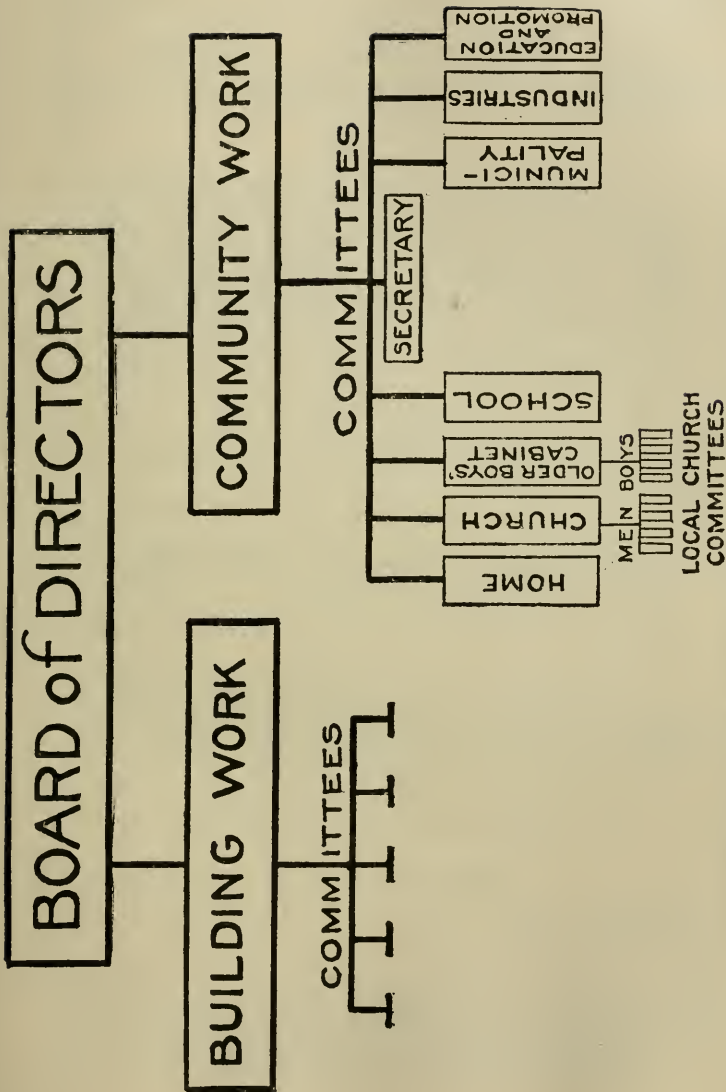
BOARD of DIRECTORS

BUILDING WORK

COMMITTEES

COMMUNITY WORK

COMMITTEES

SECRETARY

HOME

CHURCH

OLDER BOYS' CABINET

SCHOOL

MUNICIPALITY

INDUSTRIES

EDUCATION AND PROMOTION

MEN

BOYS

LOCAL CHURCH COMMITTEES